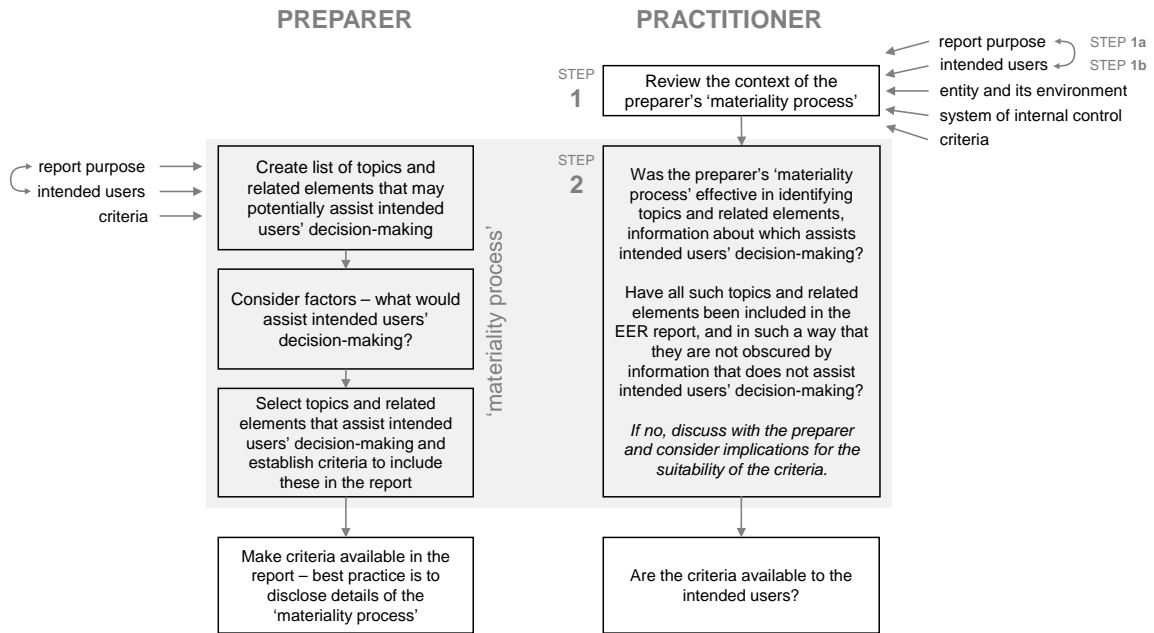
PREPARER

PRACTITIONER

report purpose
intended users
criteria

Create list of topics and related elements that may potentially assist intended users' decision-making

Consider factors – what would assist intended users' decision-making?

Select topics and related elements that assist intended users' decision-making and establish criteria to include these in the report

'materiality process'

Make criteria available in the report – best practice is to disclose details of the 'materiality process'

report purpose STEP 1a
intended users STEP 1b
entity and its environment
system of internal control
criteria

STEP 1
Review the context of the preparer's 'materiality process'

STEP 2
Was the preparer's 'materiality process' effective in identifying topics and related elements, information about which assists intended users' decision-making?

Have all such topics and related elements been included in the EER report, and in such a way that they are not obscured by information that does not assist intended users' decision-making?

*If no, discuss with the preparer and consider implications for the suitability of the criteria.*

Are the criteria available to the intended users?